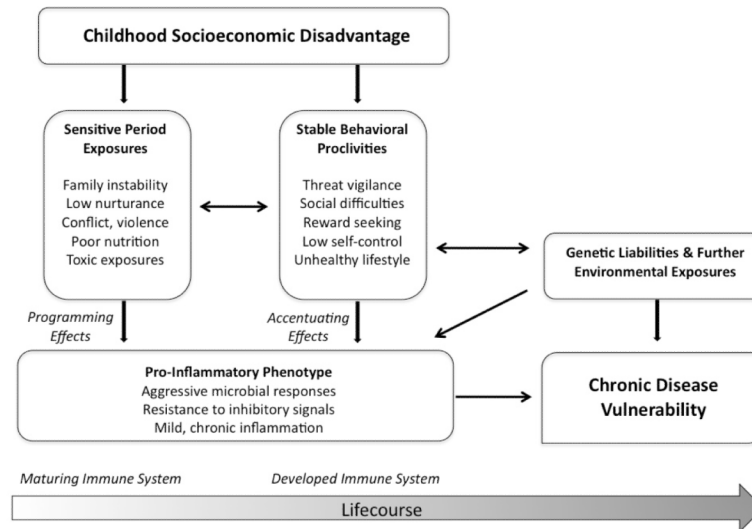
Childhood Socioeconomic Disadvantage

Sensitive Period Exposures

Family instability
Low nurturance
Conflict, violence
Poor nutrition
Toxic exposures

Stable Behavioral Proclivities

Threat vigilance
Social difficulties
Reward seeking
Low self-control
Unhealthy lifestyle

Genetic Liabilities & Further Environmental Exposures

Programming Effects

Accentuating Effects

Pro-Inflammatory Phenotype
Aggressive microbial responses
Resistance to inhibitory signals
Mild, chronic inflammation

Chronic Disease Vulnerability

Maturing Immune System

Developed Immune System

Lifecourse